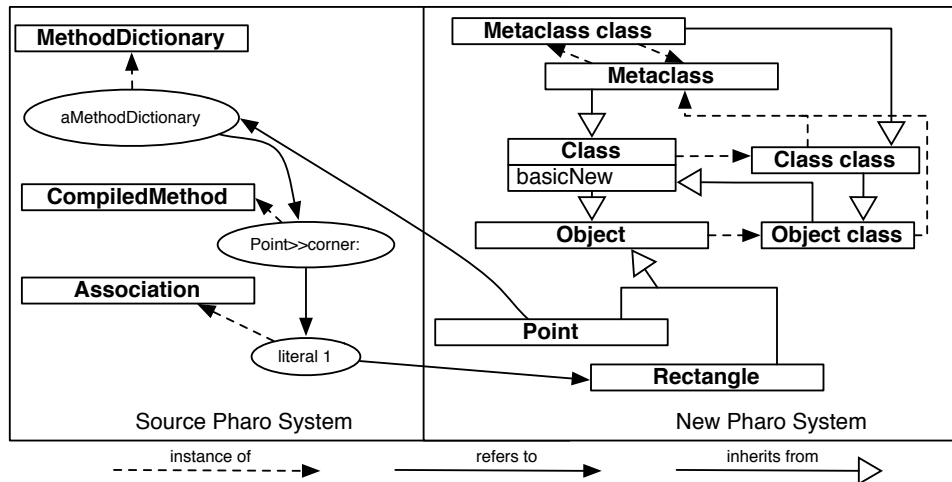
MethodDictionary

aMethodDictionary

CompiledMethod

Point>>corner:

Association

literal 1

Source Pharo System

Metaclass class

Metaclass

Class

basicNew

Class class

Object

Object class

Point

Rectangle

New Pharo System

instance of

refers to

inherits from